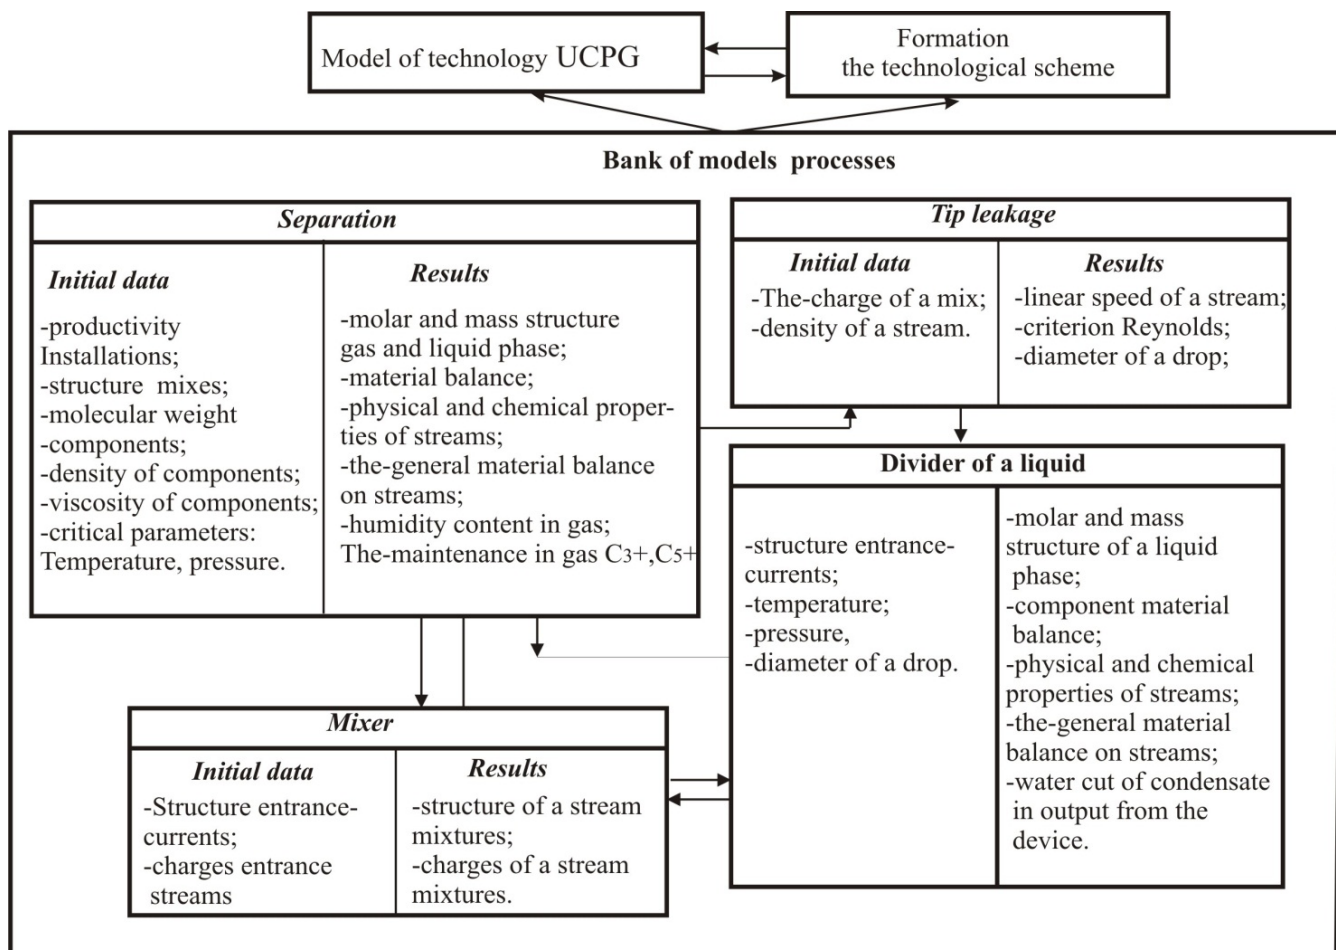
Model of technology UCPG

Formation the technological scheme

Bank of models processes

Separation

Initial data

-productivity Installations;
-structure mixes;
-molecular weight
-components;
-density of components;
-viscosity of components;
-critical parameters: Temperature, pressure.

Results

-molar and mass structure gas and liquid phase;
-material balance;
-physical and chemical properties of streams;
-the-general material balance on streams;
-humidity content in gas;
The-maintenance in gas $C_3$+,$C_5$+

Tip leakage

Initial data

-The-charge of a mix;
-density of a stream.

Results

-linear speed of a stream;
-criterion Reynolds;
-diameter of a drop;

Divider of a liquid

-structure entrance-currents;
-temperature;
-pressure,
-diameter of a drop.

-molar and mass structure of a liquid phase;
-component material balance;
-physical and chemical properties of streams;
-the-general material balance on streams;
-water cut of condensate in output from the device.

Mixer

Initial data

-Structure entrance-currents;
-charges entrance streams

Results

-structure of a stream mixtures;
-charges of a stream mixtures.